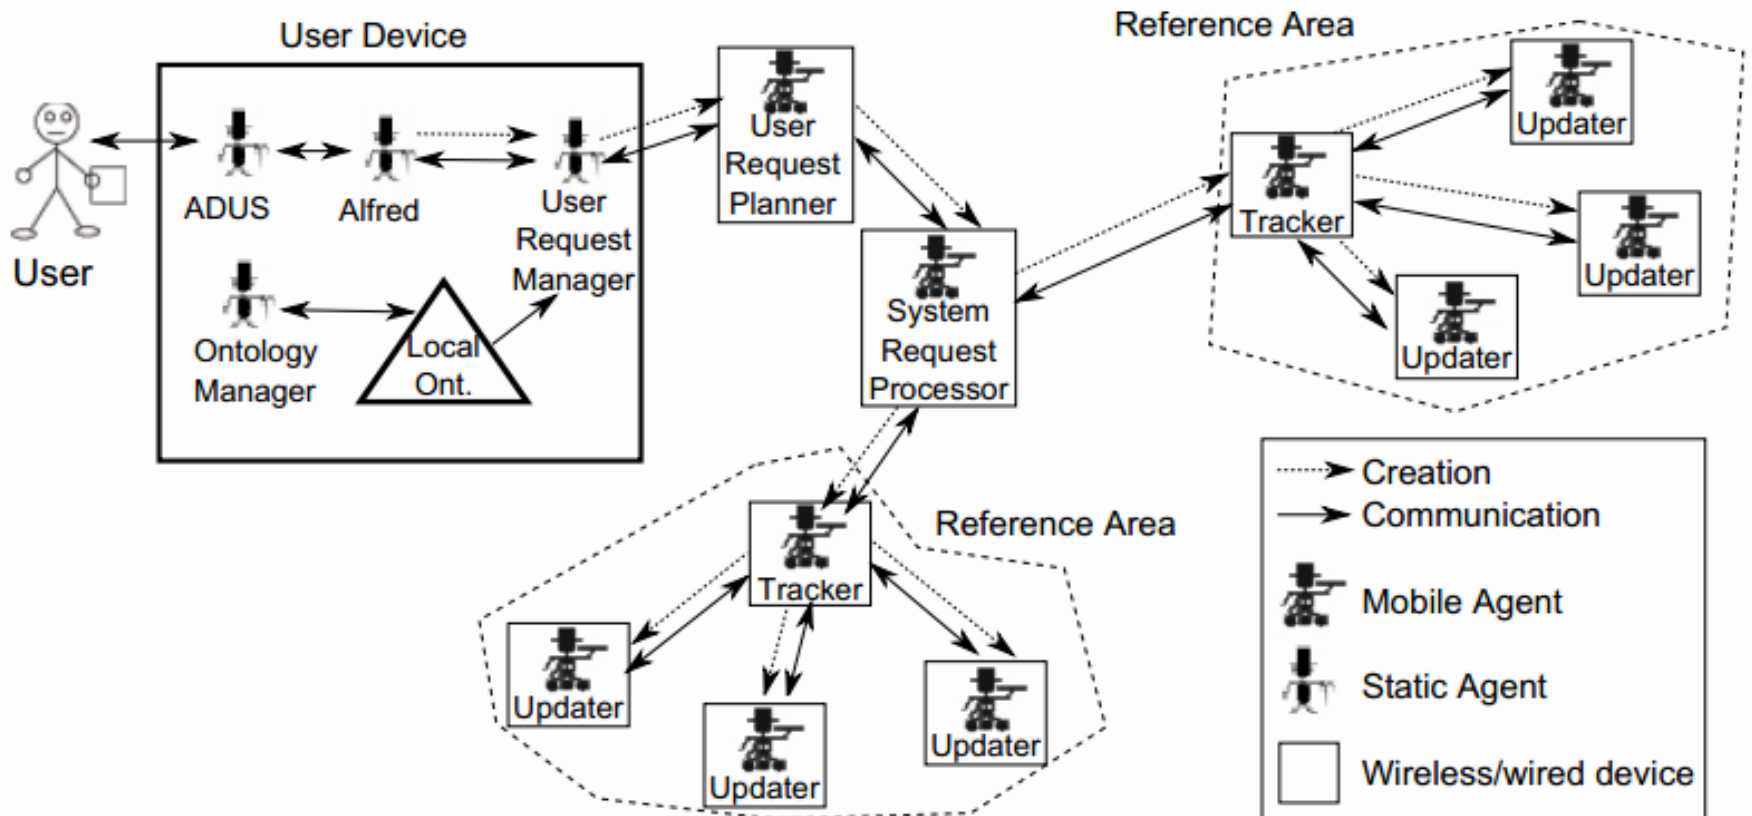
User Device

User

ADUS

Alfred

User Request Manager

Ontology Manager

Local Ont.

User Request Planner

System Request Processor

Reference Area

Tracker

Updater

Updater

Updater

Reference Area

Tracker

Updater

Updater

Updater

Creation
Communication
Mobile Agent
Static Agent
Wireless/wired device